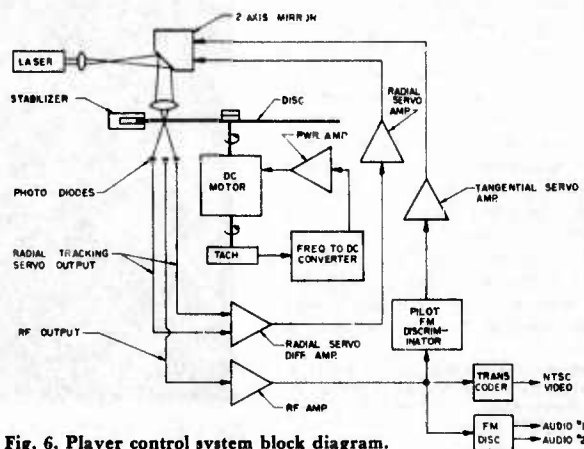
2 AXIS MIRROR

LASER

STABILIZER

DISC

RADIAL SERVO AMP

PWR AMP

DC MOTOR

TANGENTIAL SERVO AMP

PHOTO DIODES

TACH

FREQ TO DC CONVERTER

RADIAL TRACKING SERVO OUTPUT

PILOT FM DISCRIMINATOR

RADIAL SERVO DIFF AMP

RF OUTPUT

TRANS CODER

NTSC VIDEO

RF AMP

FM DISC

AUDIO "1"

AUDIO "2"

Fig. 6. Player control system block diagram.